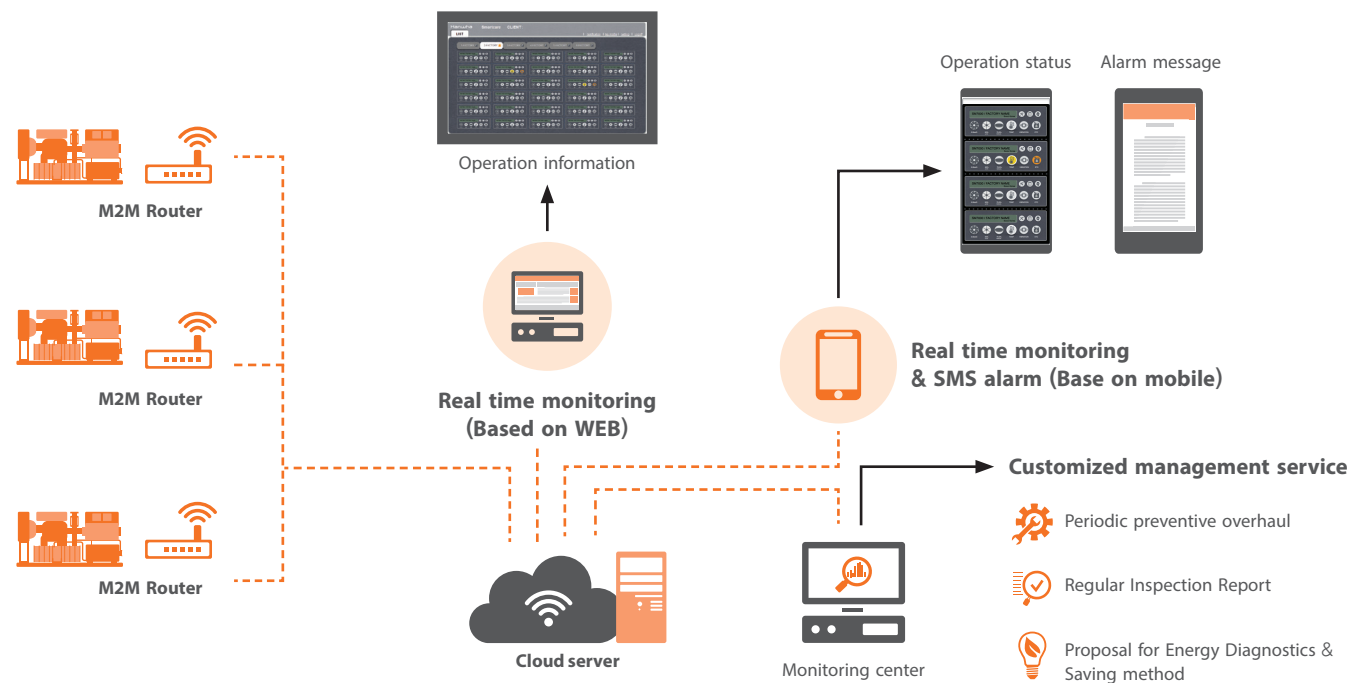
Operation information

Operation status

Alarm message

M2M Router

M2M Router

M2M Router

Real time monitoring
(Based on WEB)

Real time monitoring
& SMS alarm (Base on mobile)

Customized management service

Periodic preventive overhaul

Regular Inspection Report

Proposal for Energy Diagnostics & Saving method

Cloud server

Monitoring center